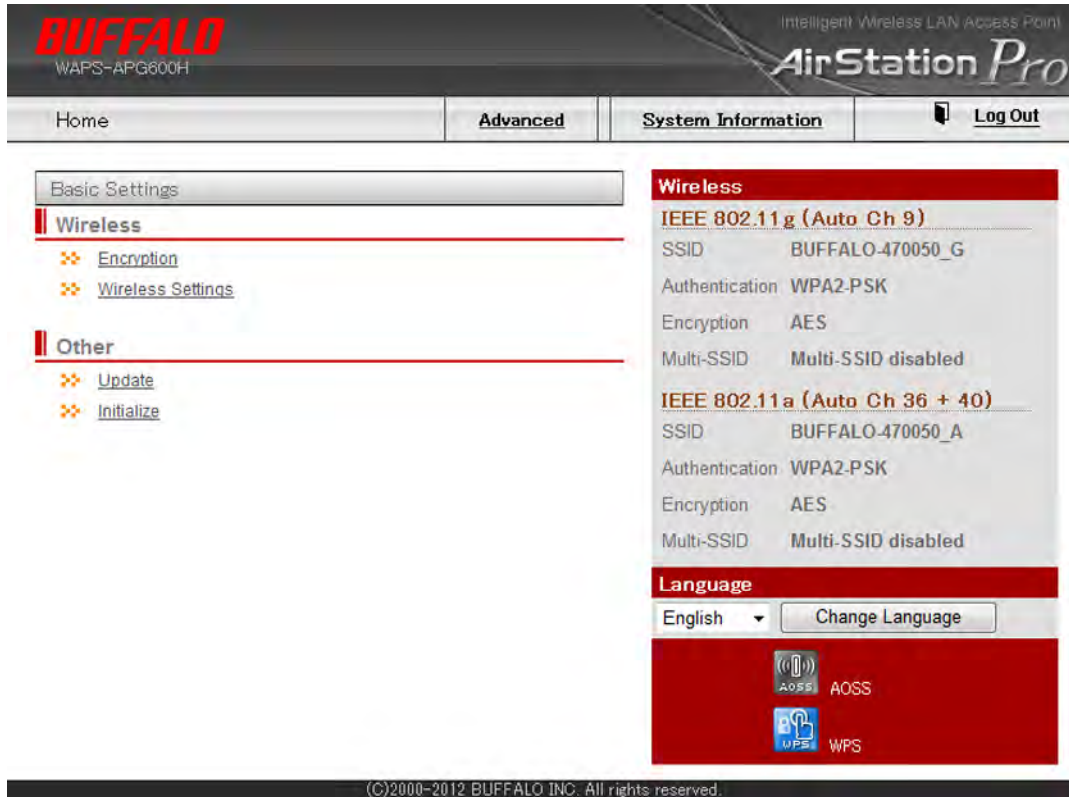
BUFFALO
WAPS-APG600H

Intelligent Wireless LAN Access Point
AirStation Pro

Home | Advanced | System Information | Log Out

Basic Settings

Wireless
Encryption
Wireless Settings

Other
Update
Initialize

Wireless
IEEE 802.11g (Auto Ch 9)

| SSID | BUFFALO-470050_G |
|---|---|
| Authentication | WPA2-PSK |
| Encryption | AES |
| Multi-SSID | Multi-SSID disabled |

IEEE 802.11a (Auto Ch 36 + 40)

| SSID | BUFFALO-470050_A |
|---|---|
| Authentication | WPA2-PSK |
| Encryption | AES |
| Multi-SSID | Multi-SSID disabled |

Language
English
Change Language

AOSS
AOSS

WPS
WPS

(C)2000-2012 BUFFALO INC. All rights reserved.